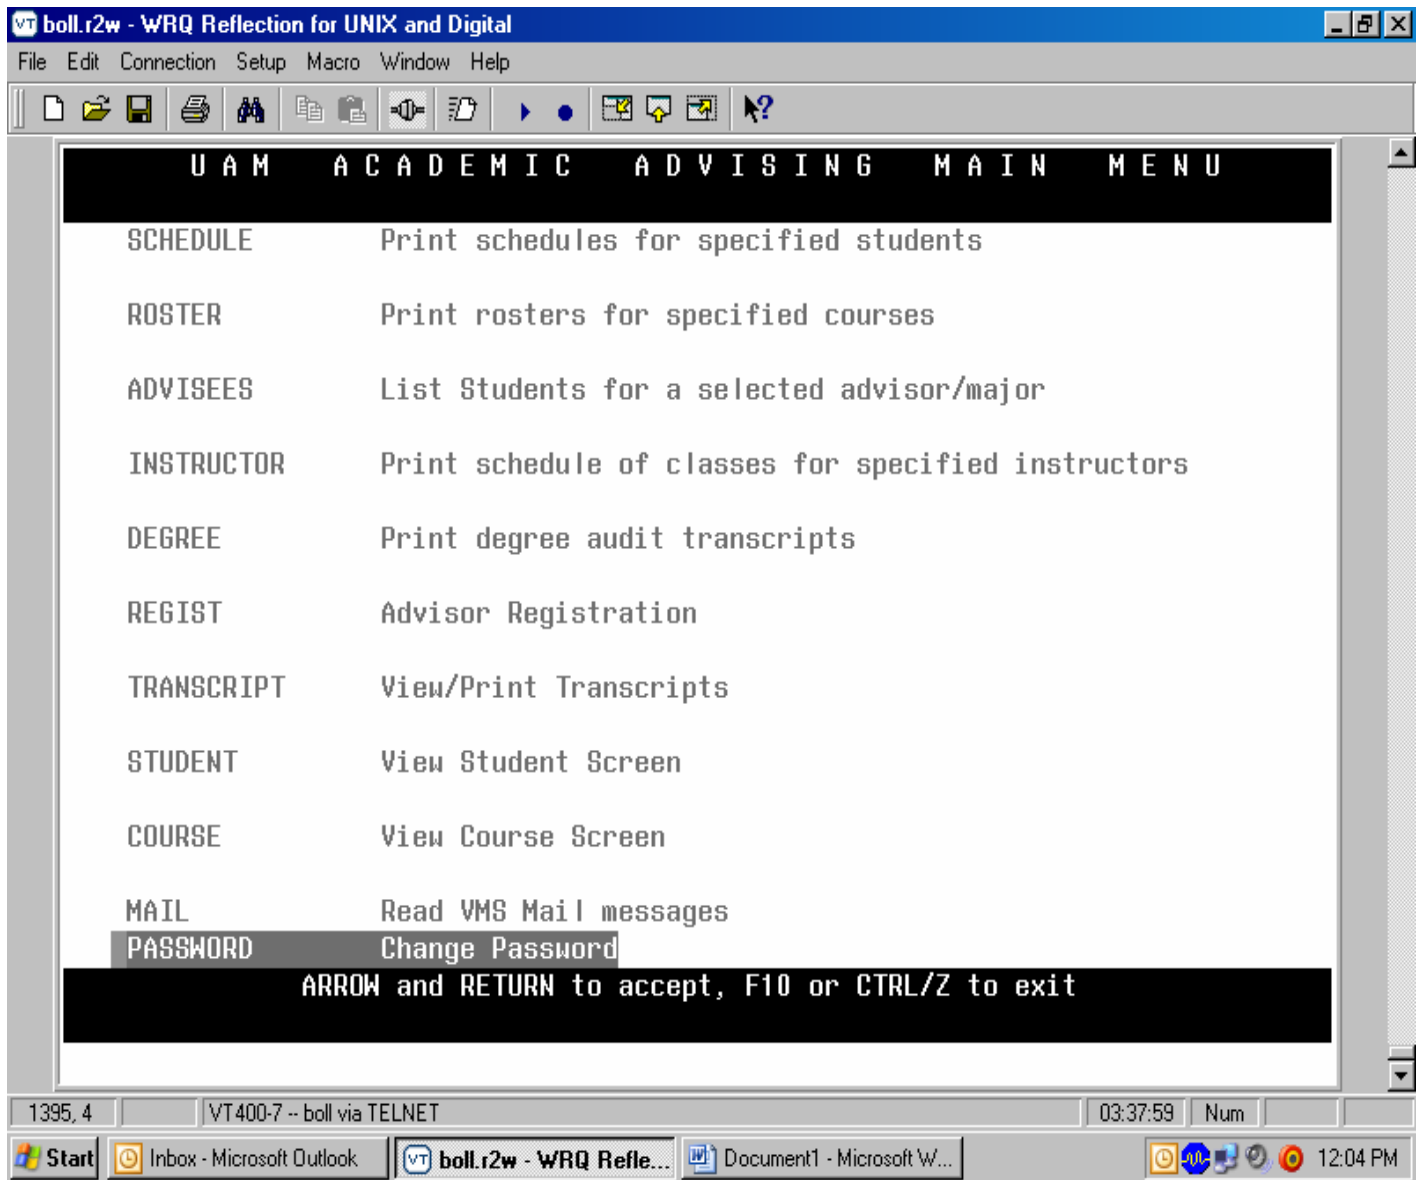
boll.r2w - WRQ Reflection for UNIX and Digital

File Edit Connection Setup Macro Window Help

U A M   A C A D E M I C   A D V I S I N G   M A I N   M E N U

| | |
|---|---|
| SCHEDULE | Print schedules for specified students |
| ROSTER | Print rosters for specified courses |
| ADVISEES | List Students for a selected advisor/major |
| INSTRUCTOR | Print schedule of classes for specified instructors |
| DEGREE | Print degree audit transcripts |
| REGIST | Advisor Registration |
| TRANSCRIPT | View/Print Transcripts |
| STUDENT | View Student Screen |
| COURSE | View Course Screen |
| MAIL | Read VMS Mail messages |
| PASSWORD | Change Password |

ARROW and RETURN to accept, F10 or CTRL/Z to exit

1395, 4 | VT400-7 -- boll via TELNET | 03:37:59 | Num

Start | Inbox - Microsoft Outlook | boll.r2w - WRQ Refle... | Document1 - Microsoft W... | 12:04 PM